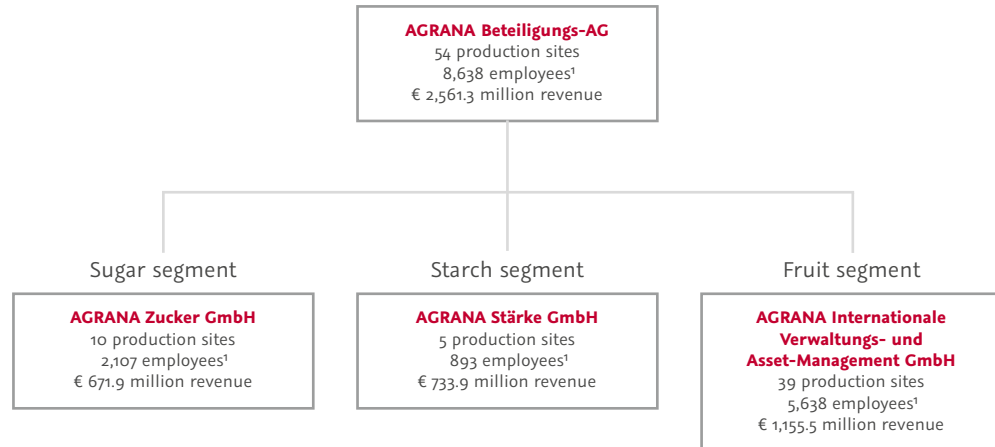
AGRANA Beteiligungs-AG
54 production sites
8,638 employees¹
€ 2,561.3 million revenue

Sugar segment

AGRANA Zucker GmbH
10 production sites
2,107 employees¹
€ 671.9 million revenue

Starch segment

AGRANA Stärke GmbH
5 production sites
893 employees¹
€ 733.9 million revenue

Fruit segment

AGRANA Internationale Verwaltungs- und Asset-Management GmbH
39 production sites
5,638 employees¹
€ 1,155.5 million revenue